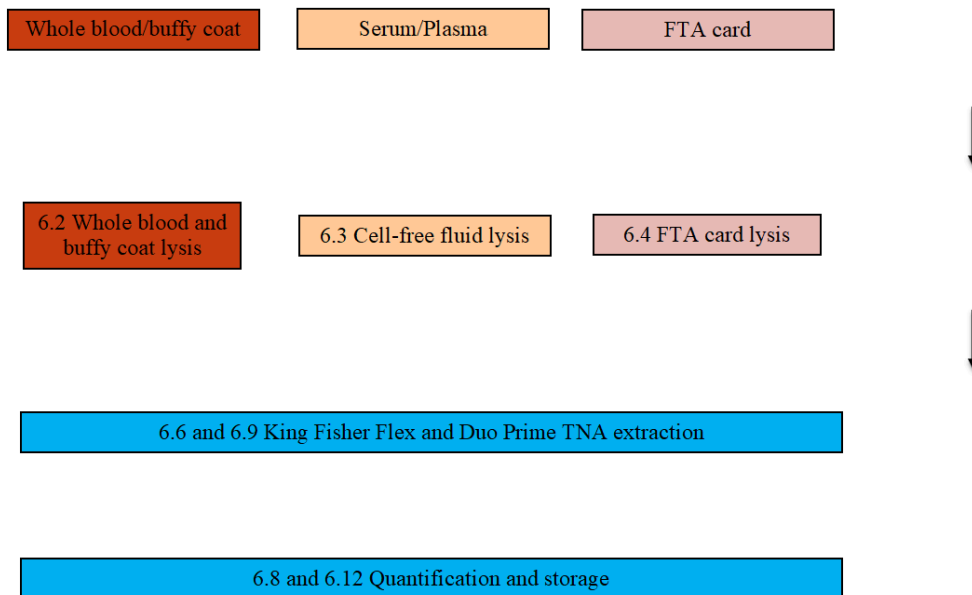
Whole blood/buffy coat

Serum/Plasma

FTA card

6.2 Whole blood and buffy coat lysis

6.3 Cell-free fluid lysis

6.4 FTA card lysis

6.6 and 6.9 King Fisher Flex and Duo Prime TNA extraction

6.8 and 6.12 Quantification and storage